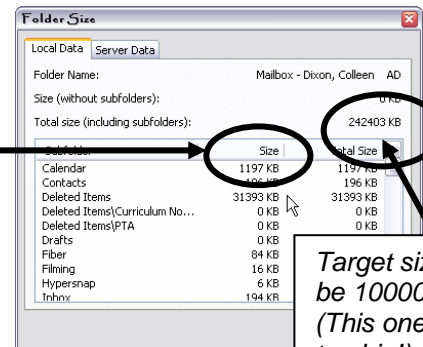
Folder Size

Local Data | Server Data

Folder Name: Mailbox - Dixon, Colleen AD

Size (without subfolders): 0 KB

Total size (including subfolders): 242403 KB

| Subfolder | Size | Total Size |
|---|---|---|
| Calendar | 1197 KB | 1197 KB |
| Contacts | 196 KB | 196 KB |
| Deleted Items | 31393 KB | 31393 KB |
| Deleted Items\Curriculum No... | 0 KB | 0 KB |
| Deleted Items\PTA | 0 KB | 0 KB |
| Drafts | 0 KB | |
| Fiber | 84 KB | |
| Filming | 16 KB | |
| Hypersnap | 6 KB | |
| Inbox | 194 KB | |

Target siz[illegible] be 10000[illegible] (This one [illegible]